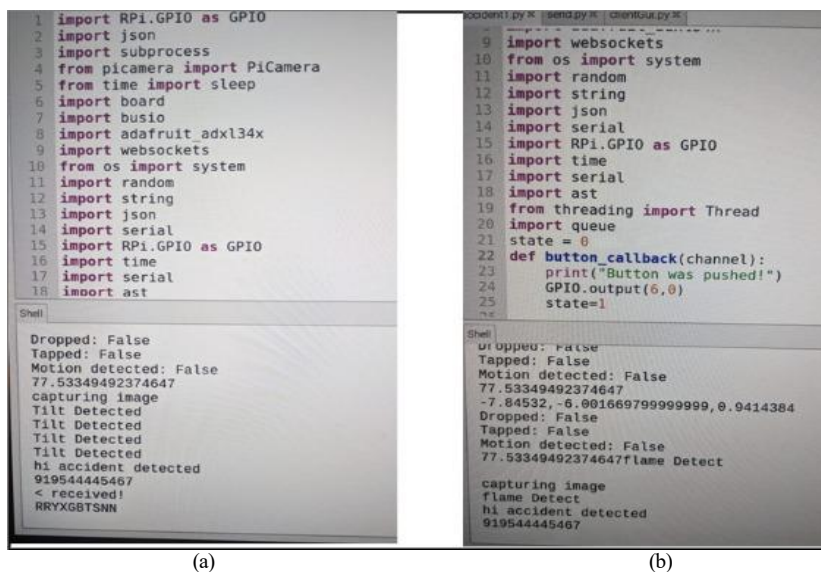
1 import RPi.GPIO as GPIO
2 import json
3 import subprocess
4 from picamera import PiCamera
5 from time import sleep
6 import board
7 import busio
8 import adafruit_adxl34x
9 import websockets
10 from os import system
11 import random
12 import string
13 import json
14 import serial
15 import RPi.GPIO as GPIO
16 import time
17 import serial
18 import ast

Shell

Dropped: False
Tapped: False
Motion detected: False
77.53349492374647
capturing image
Tilt Detected
Tilt Detected
Tilt Detected
Tilt Detected
hi accident detected
919544445467
< received!
RRYXGBTSNN

(a)

ccident1.py ✕ send.py ✕ clientGui.py ✕

9 import websockets
10 from os import system
11 import random
12 import string
13 import json
14 import serial
15 import RPi.GPIO as GPIO
16 import time
17 import serial
18 import ast
19 from threading import Thread
20 import queue
21 state = 0
22 def button_callback(channel):
23 print("Button was pushed!")
24 GPIO.output(6,0)
25 state=1

Shell

Dropped: False
Tapped: False
Motion detected: False
77.53349492374647
-7.84532,-6.001669799999999,0.9414384
Dropped: False
Tapped: False
Motion detected: False
77.53349492374647flame Detect

capturing image
flame Detect
hi accident detected
919544445467

(b)